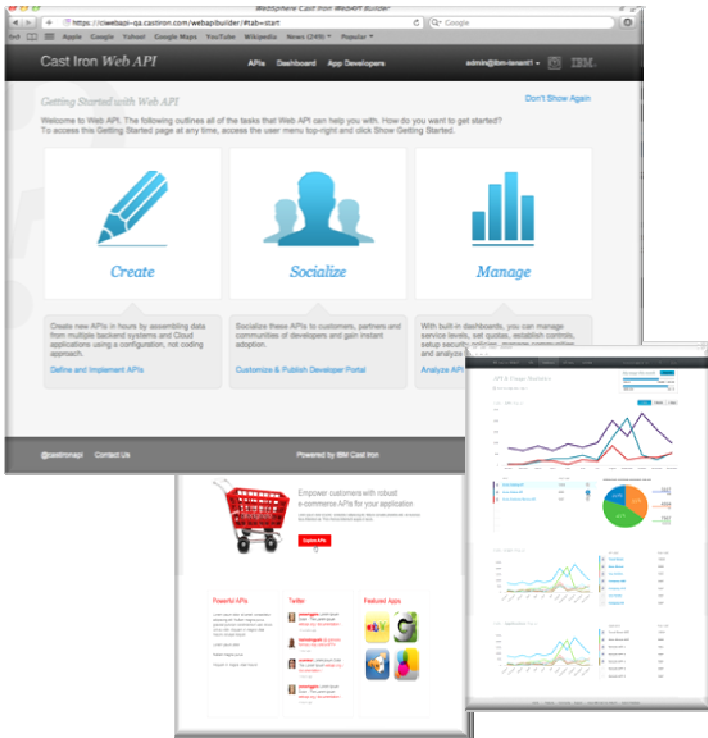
WebSphere Cast Iron WebAPI Builder

https://cwebapi-qa.castiron.com/webapibuilder/#tab=start

Google

Apple Google Yahoo! Google Maps YouTube Wikipedia News (249) Popular

Cast Iron Web API

APIs Dashboard App Developers

admin@ibm-tenant1

IBM.

Getting Started with Web API

Don't Show Again

Welcome to Web API. The following outlines all of the tasks that Web API can help you with. How do you want to get started?
To access this Getting Started page at any time, access the user menu top-right and click Show Getting Started.

Create

Socialize

Manage

Create new APIs in hours by assembling data from multiple backend systems and Cloud applications using a configuration, not coding approach.

Define and Implement APIs

Socialize these APIs to customers, partners and communities of developers and gain instant adoption.

Customize & Publish Developer Portal

With built-in dashboards, you can manage service levels, set quotas, establish controls, setup security policies, increase consumption and analyze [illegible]

Analyze API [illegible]

@castironapi Contact Us

Powered by IBM Cast Iron

Empower customers with robust e-commerce APIs for your application

Explore APIs

Powerful APIs

Twitter

Featured Apps

API Usage Statistics

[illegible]